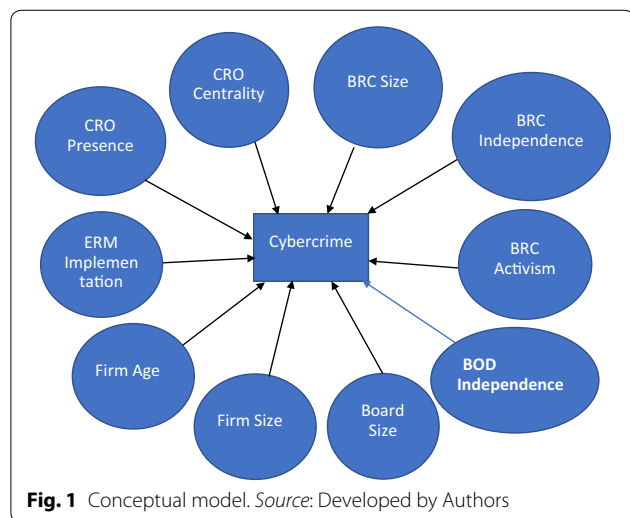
CRO Centrality

BRC Size

CRO Presence

BRC Independence

ERM Implementation

Cybercrime

BRC Activism

Firm Age

BOD Independence

Firm Size

Board Size

**Fig. 1** Conceptual model. *Source*: Developed by Authors